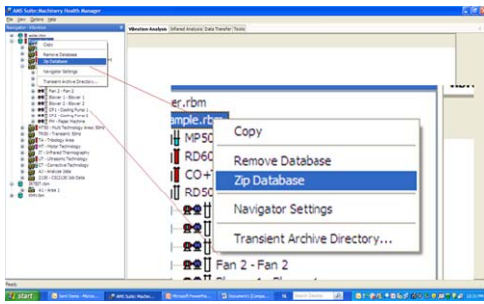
AMS Suite: Machinery Health Manager

File View Options Help

Navigator - Vibration

Copy
Remove Database
Zip Database
Navigator Settings
Transient Archive Directory...

Vibration Analysis | Infrared Analysis | Data Transfer | Tools

Fan 2 - Fan 2
Blower 1 - Blower 1
Blower 2 - Blower 2
CP1 - Cooling Pump 1
CP2 - Cooling Pump 2
PM - Paper Machine
MT50 - Multi Technology Areas 50Hz
TR50 - Transient 50Hz
TA - Tribology Area
MT - Motor Technology
IT - Infrared Thermography
UT - Ultrasonic Technology
CT - Corrective Technology
AD - Analysis Jobs
CD - CSI2130 Job Data

er.rbm
ample.rbm
MP50
RD60
CO+
RD50

Copy
Remove Database
Zip Database
Navigator Settings
Transient Archive Directory...

Fan 2 - Fan 2

Ready

start | Sent Items - Micro... | AMS Suite: Machin... | Microsoft PowerPo... | Document1 [Compa...